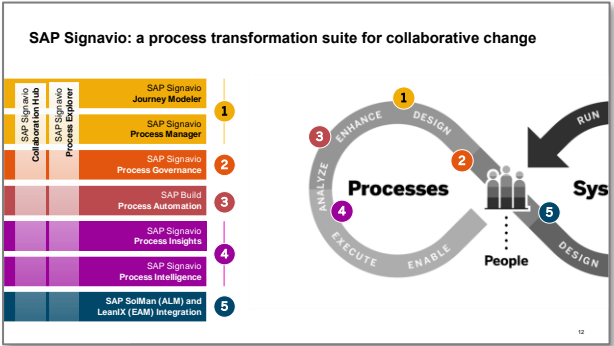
SAP Signavio: a process transformation suite for collaborative change

SAP Signavio Collaboration Hub

SAP Signavio Process Explorer

SAP Signavio Journey Modeler

SAP Signavio Process Manager

1

SAP Signavio Process Governance

2

SAP Build Process Automation

3

SAP Signavio Process Insights

SAP Signavio Process Intelligence

4

SAP SolMan (ALM) and LeanIX (EAM) Integration

5

1
DESIGN
3
ENHANCE
2
ANALYZE
4
Processes
EXECUTE
ENABLE
5
People
RUN
Sys
DESIGN

12